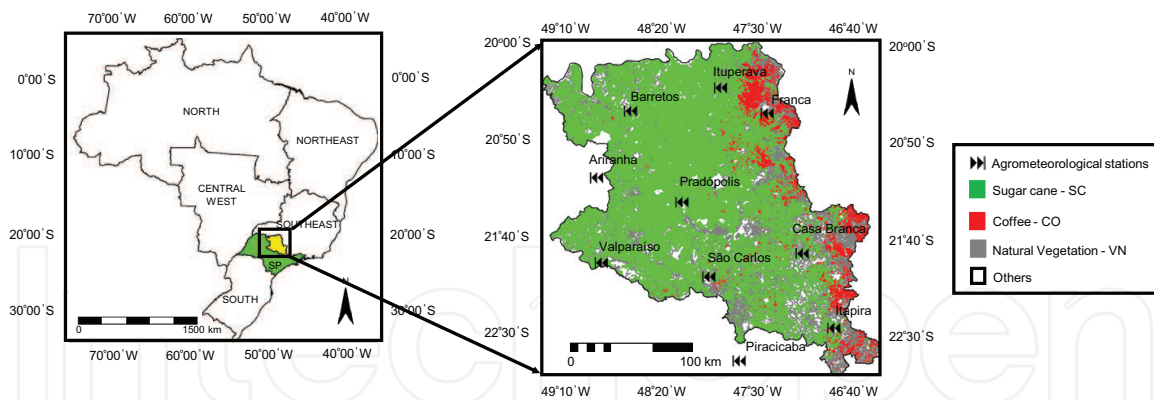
70°00'W 60°00'W 50°00'W 40°00'W

0°00'S
10°00'S
20°00'S
30°00'S

0°00'S
10°00'S
20°00'S
30°00'S

NORTH
NORTHEAST
CENTRAL WEST
SOUTHEAST
SP
SOUTH

0 1500 km

N

70°00'W 60°00'W 50°00'W 40°00'W

49°10'W 48°20'W 47°30'W 46°40'W

20o00'S
20°50'S
21°40'S
22°30'S

20o00'S
20°50'S
21°40'S
22°30'S

Ituperava
Barretos
Franca
Ariranha
Pradópolis
Casa Branca
Valparaíso
São Carlos
Itapira
Piracicaba

N

0 100 km

49°10'W 48°20'W 47°30'W 46°40'W

Agrometeorological stations
Sugar cane - SC
Coffee - CO
Natural Vegetation - VN
Others